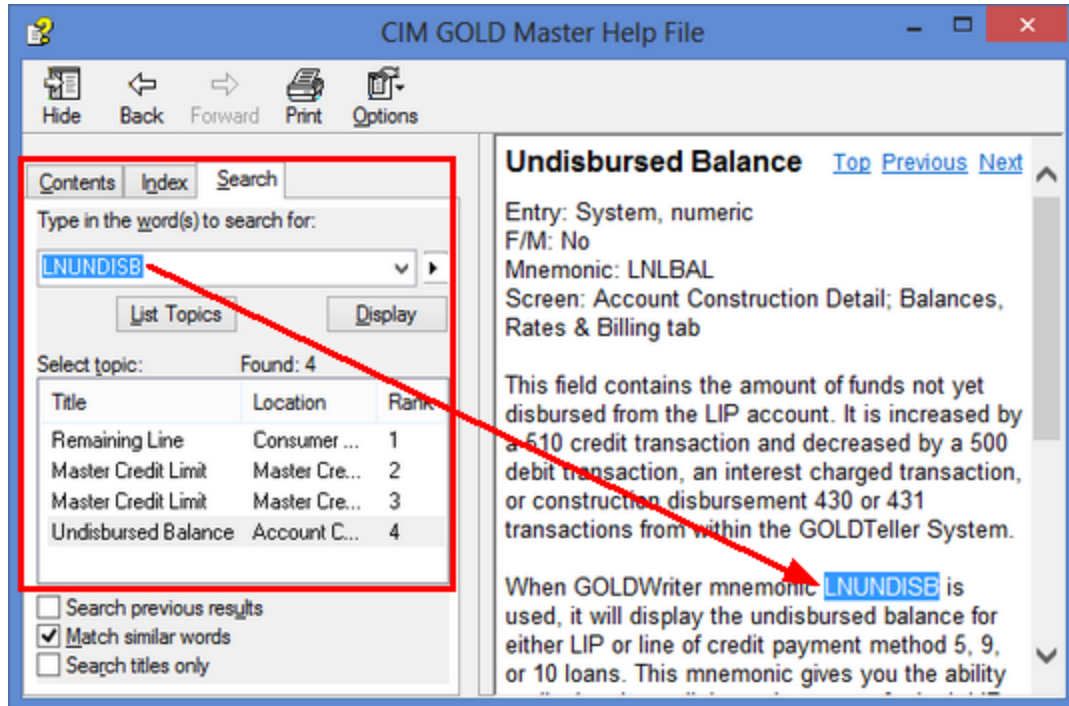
CIM GOLD Master Help File

Hide Back Forward Print Options

Contents Index Search

Type in the word(s) to search for:

LNUNDISB

List Topics Display

Select topic: Found: 4

| Title | Location | Rank |
|---|---|---|
| Remaining Line | Consumer ... | 1 |
| Master Credit Limit | Master Cre... | 2 |
| Master Credit Limit | Master Cre... | 3 |
| Undisbursed Balance | Account C... | 4 |

Search previous results
Match similar words
Search titles only

Undisbursed Balance Top Previous Next

Entry: System, numeric
F/M: No
Mnemonic: LNLBAL
Screen: Account Construction Detail; Balances, Rates & Billing tab

This field contains the amount of funds not yet disbursed from the LIP account. It is increased by a 610 credit transaction and decreased by a 500 debit transaction, an interest charged transaction, or construction disbursement 430 or 431 transactions from within the GOLDTeller System.

When GOLDWriter mnemonic LNUNDISB is used, it will display the undisbursed balance for either LIP or line of credit payment method 5, 9, or 10 loans. This mnemonic gives you the ability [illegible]